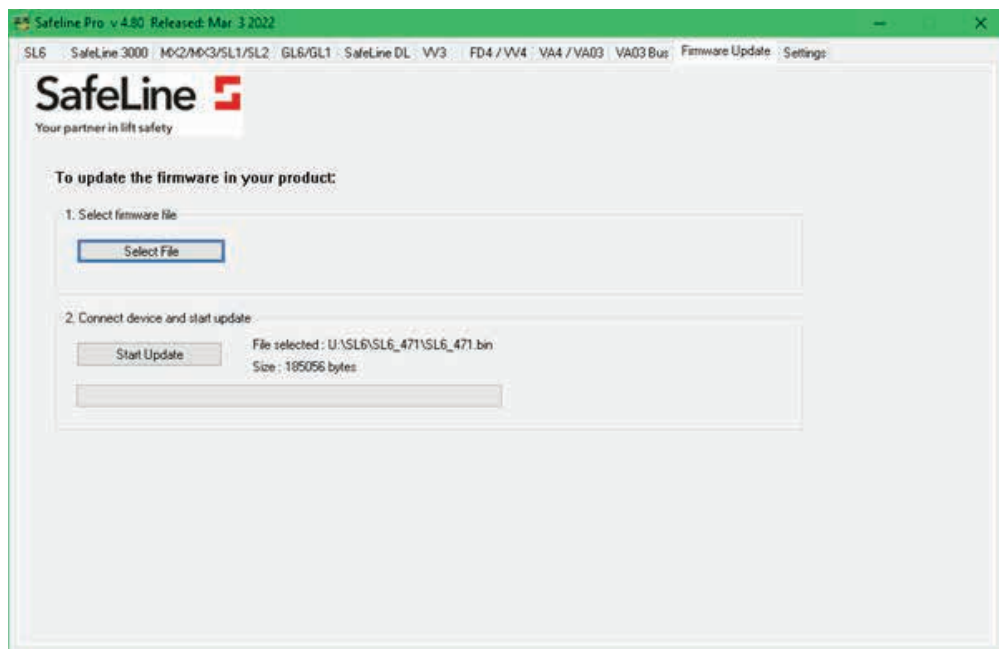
Safeline Pro v 4.80 Released: Mar 3 2022

SL6 SafeLine 3000 MX2/MX3/SL1/SL2 GL6/GL1 SafeLine DL VV3 FD4 / VV4 VA4 / VA03 VA03 Bus Firmware Update Settings

SafeLine

Your partner in lift safety

To update the firmware in your product:

1. Select firmware file

Select File

2. Connect device and start update

Start Update

File selected : U:\SL6\SL6_471\SL6_471.bin

Size : 185056 bytes